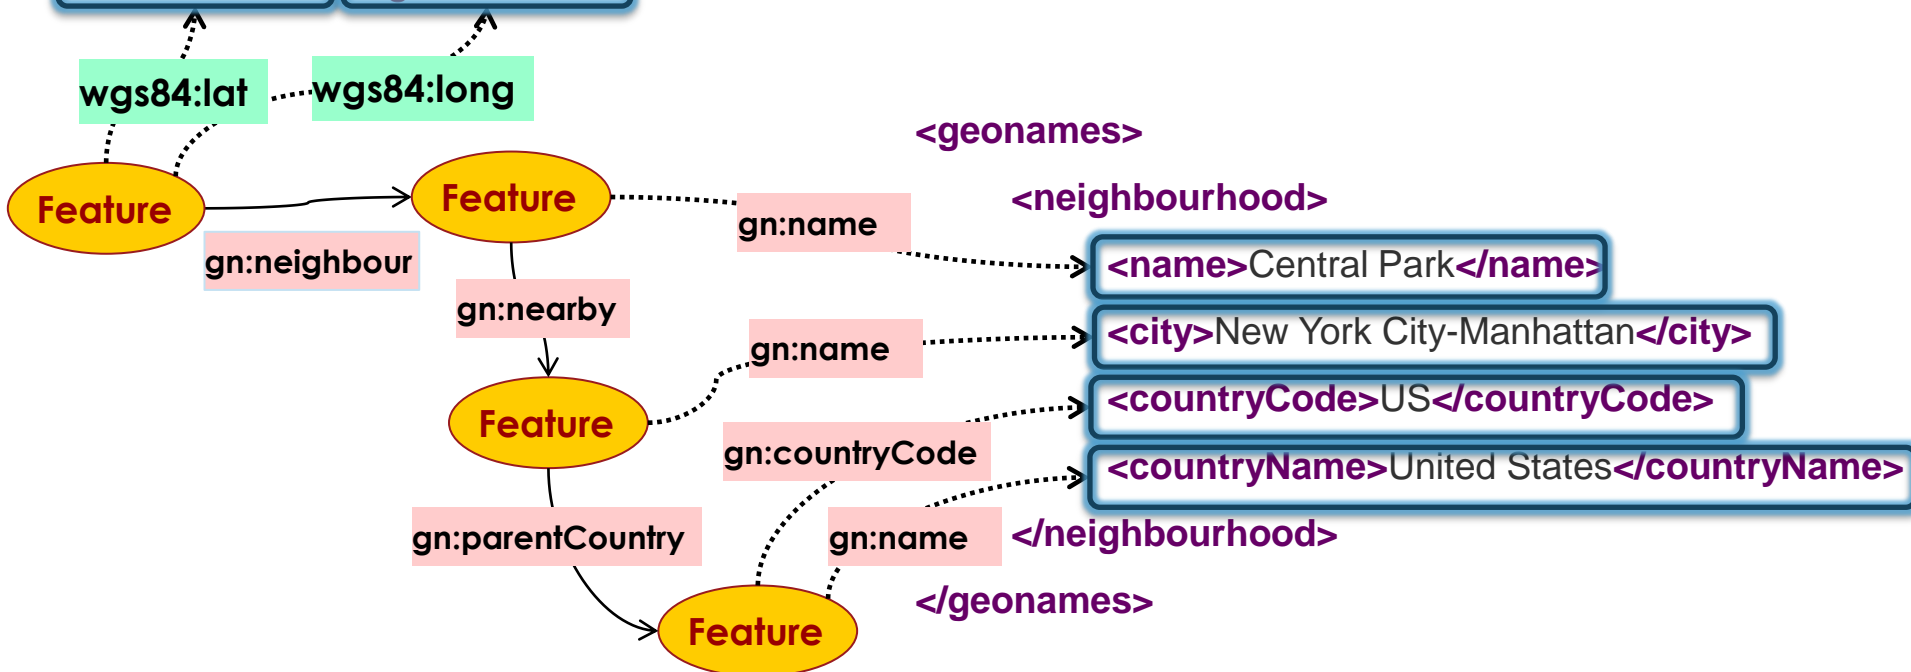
wgs84:lat
wgs84:long

<geonames>

<neighbourhood>

Feature
Feature
gn:name
gn:neighbour
gn:nearby
<name>Central Park</name>
gn:name
<city>New York City-Manhattan</city>
Feature
<countryCode>US</countryCode>
gn:countryCode
<countryName>United States</countryName>
gn:parentCountry
gn:name
</neighbourhood>
</geonames>
Feature